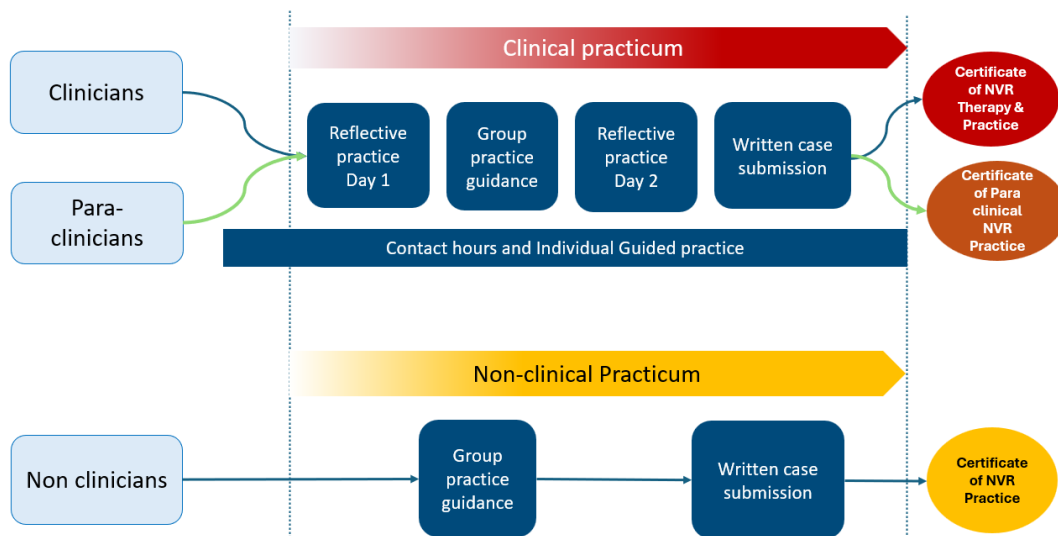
Clinical practicum

Clinicians

Para-clinicians

Reflective practice Day 1

Group practice guidance

Reflective practice Day 2

Written case submission

Certificate of NVR Therapy & Practice

Certificate of Para clinical NVR Practice

Contact hours and Individual Guided practice

Non-clinical Practicum

Non clinicians

Group practice guidance

Written case submission

Certificate of NVR Practice